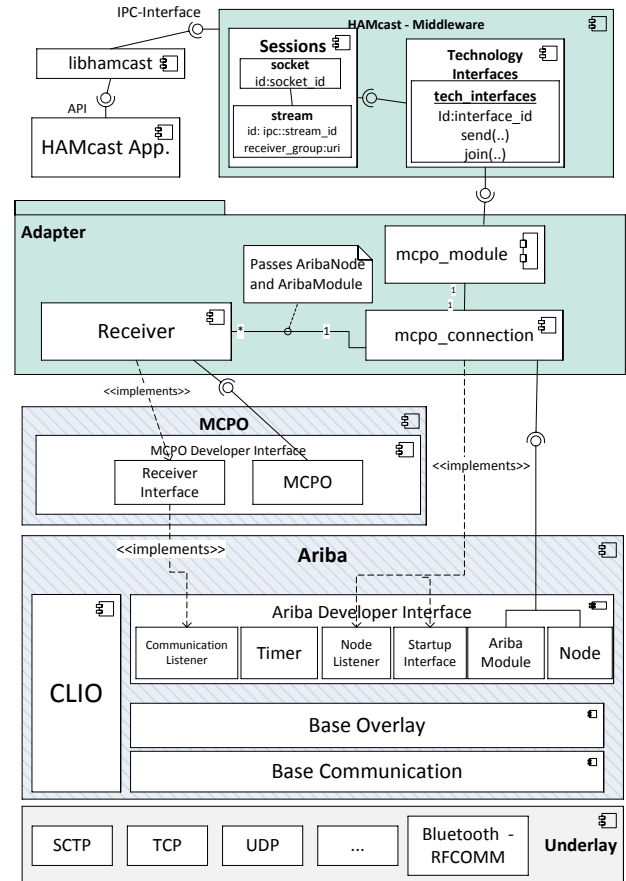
IPC-Interface

libhamcast

API

HAMcast App.

HAMcast - Middleware

Sessions

socket
id:socket_id

stream
id: ipc::stream_id
receiver_group:uri

Technology Interfaces

tech_interfaces
Id:interface_id
send(..)
join(..)

Adapter

mcpo_module

Passes AribaNode and AribaModule

1

1

Receiver

*

1

mcpo_connection

<<implements>>

MCPO

MCPO Developer Interface

Receiver Interface

MCPO

<<implements>>

<<implements>>

Ariba

CLIO

Ariba Developer Interface

Communication Listener

Timer

Node Listener

Startup Interface

Ariba Module

Node

Base Overlay

Base Communication

SCTP

TCP

UDP

...

Bluetooth - RFCOMM

Underlay